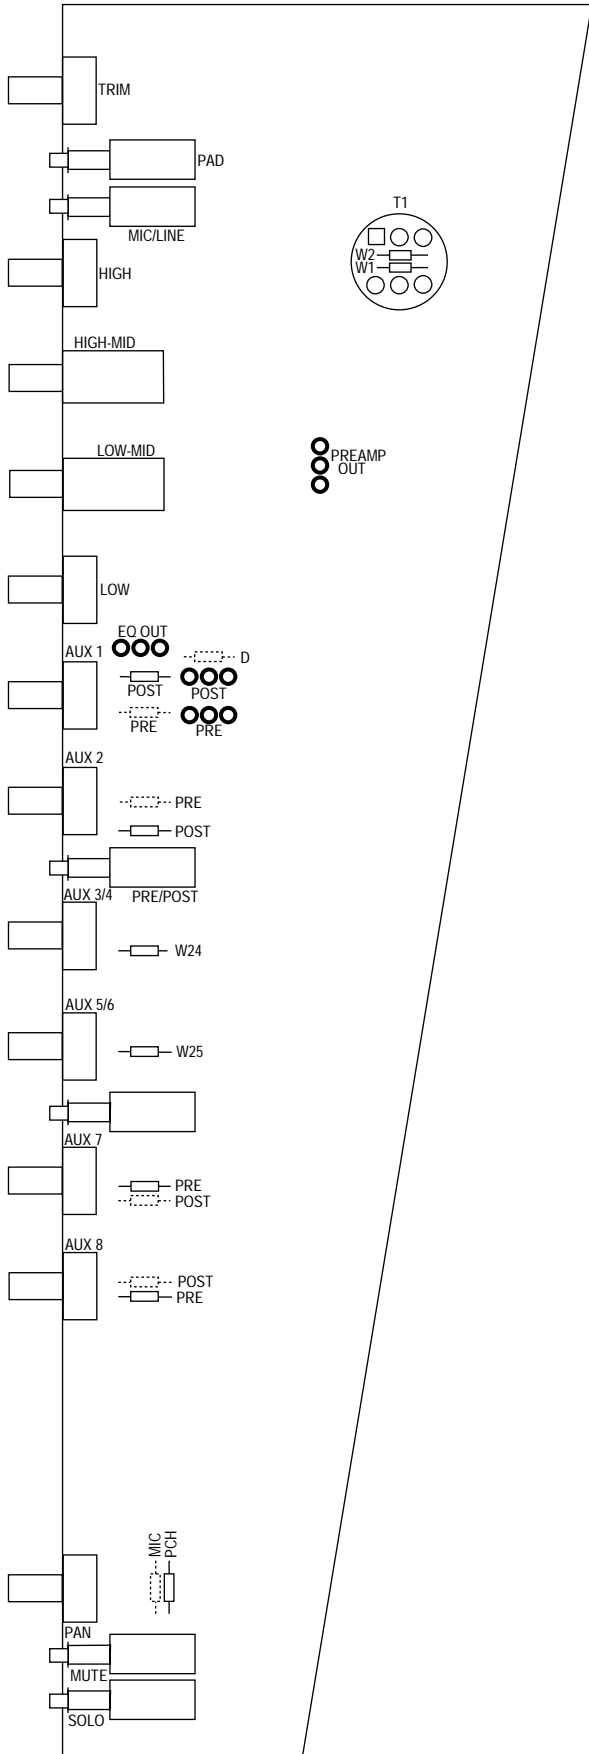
TRIM

PAD

MIC/LINE

T1

W2
W1

HIGH

HIGH-MID

LOW-MID

PREAMP
OUT

LOW

EQ OUT

AUX 1

D

POST

POST

PRE

PRE

AUX 2

PRE

POST

AUX 3/4

PRE/POST

W24

AUX 5/6

W25

AUX 7

PRE
POST

AUX 8

POST
PRE

MIC
PCH

PAN

MUTE

SOLO